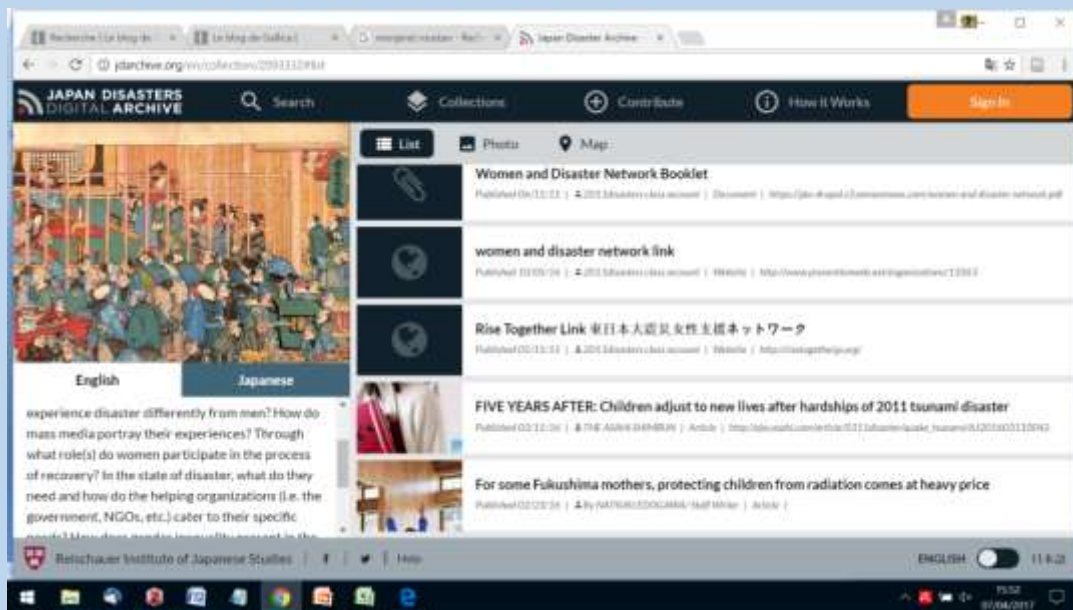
Recherche | Le blog de × | Le blog de Gallica | × | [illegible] × | Japan Disaster Archive ×

jdarchive.org/en/collection/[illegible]

JAPAN DISASTERS DIGITAL ARCHIVE

Search

Collections

Contribute

How it Works

Sign In

List

Photo

Map

Women and Disaster Network Booklet

Published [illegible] | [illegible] | Document | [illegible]

women and disaster network link

Published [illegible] | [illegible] | Website | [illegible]

Rise Together Link 東日本大震災女性支援ネットワーク

Published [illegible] | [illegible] | Website | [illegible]

FIVE YEARS AFTER: Children adjust to new lives after hardships of 2011 tsunami disaster

Published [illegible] | THE ASAHI SHIMBUN | Article | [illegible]

For some Fukushima mothers, protecting children from radiation comes at heavy price

Published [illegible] | By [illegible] Staff Writer | Article |

English

Japanese

experience disaster differently from men? How do mass media portray their experiences? Through what role(s) do women participate in the process of recovery? In the state of disaster, what do they need and how do the helping organizations (i.e. the government, NGOs, etc.) cater to their specific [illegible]

Reischauer Institute of Japanese Studies | Help

ENGLISH

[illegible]

15:52
07/04/2017